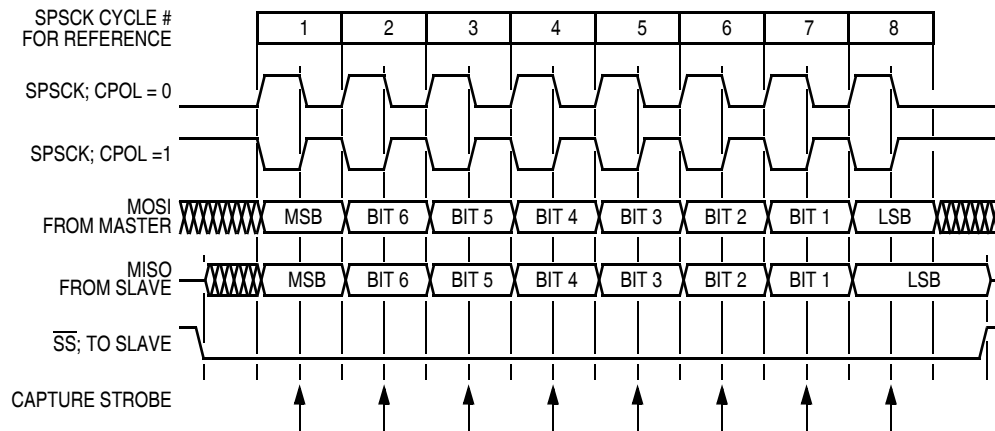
SPSCK CYCLE #
FOR REFERENCE

1 2 3 4 5 6 7 8

SPSCK; CPOL = 0

SPSCK; CPOL =1

MOSI
FROM MASTER

MSB BIT 6 BIT 5 BIT 4 BIT 3 BIT 2 BIT 1 LSB

MISO
FROM SLAVE

MSB BIT 6 BIT 5 BIT 4 BIT 3 BIT 2 BIT 1 LSB

$\overline{SS}$; TO SLAVE

CAPTURE STROBE